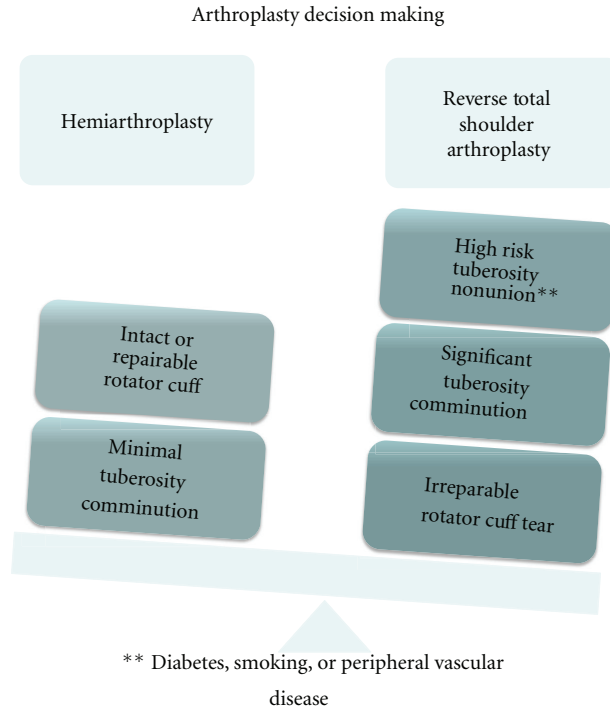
Arthroplasty decision making

Hemiarthroplasty

Reverse total shoulder arthroplasty

High risk tuberosity nonunion**

Intact or repairable rotator cuff

Significant tuberosity comminution

Minimal tuberosity comminution

Irreparable rotator cuff tear

** Diabetes, smoking, or peripheral vascular disease